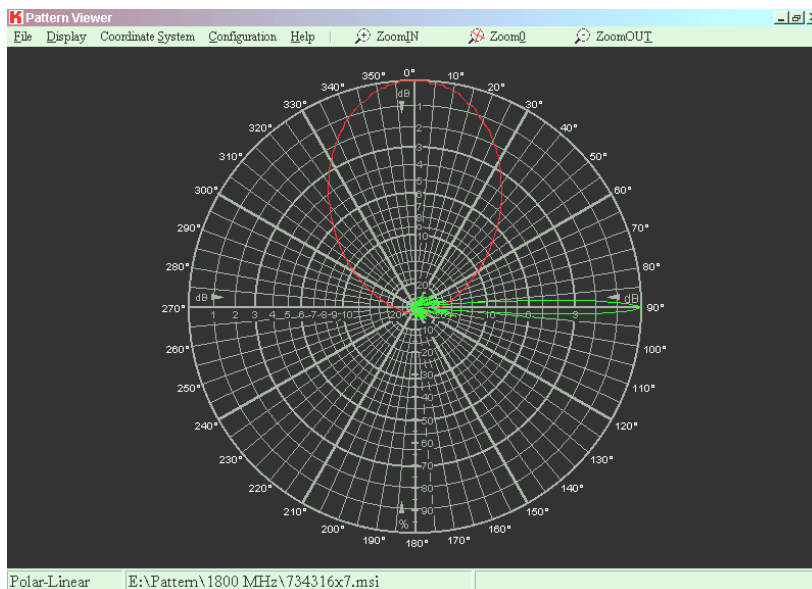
Pattern Viewer

File Display Coordinate System Configuration Help ZoomIN Zoom0 ZoomOUT

350° 0° 10°
340° 20°
330° 30°
320° 40°
310° 50°
300° 60°
290° 70°
280° 80°
270° 90°
260° 100°
250° 110°
240° 120°
230° 130°
220° 140°
210° 150°
200° 160°
190° 180° 170°

dB
1
2
3
4
5
6
7
8
9
10
20
30
40
50
60
70
80
90
%

dB
1 2 3 4 5 6 7 8 9 10 20

dB
3 6 10

Polar-Linear E:\Pattern\1800 MHz\734316x7.msi